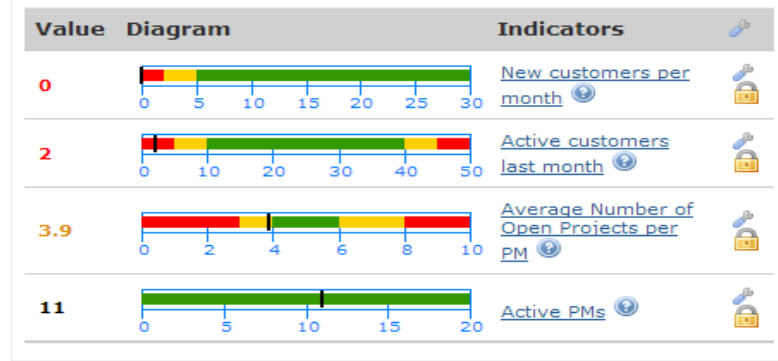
| Value | Diagram | Indicators |
|---|---|---|
| 0 | 0 5 10 15 20 25 30 | New customers per month |
| 2 | 0 10 20 30 40 50 | Active customers last month |
| 3.9 | 0 2 4 6 8 10 | Average Number of Open Projects per PM |
| 11 | 0 5 10 15 20 | Active PMs |